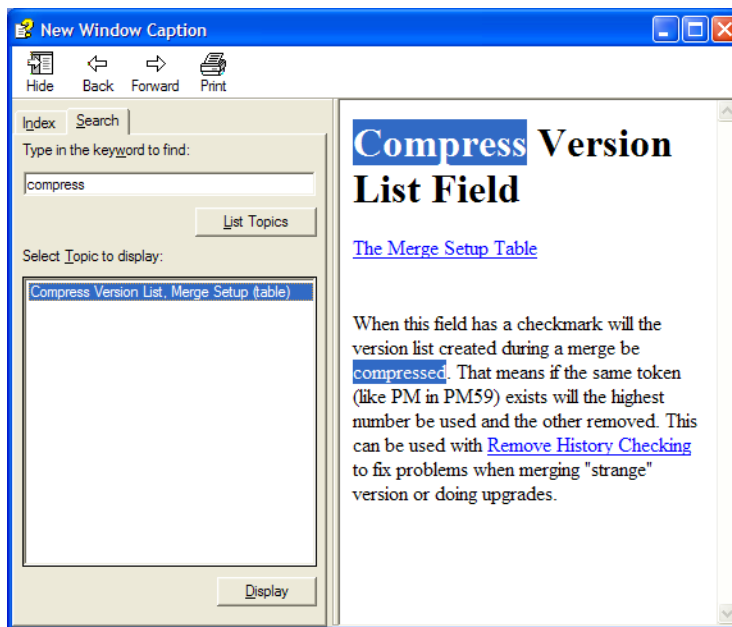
New Window Caption

Hide Back Forward Print

Index Search

Type in the keyword to find:

compress

List Topics

Select Topic to display:

Compress Version List, Merge Setup (table)

Display

Compress Version List Field

The Merge Setup Table

When this field has a checkmark will the version list created during a merge be compressed. That means if the same token (like PM in PM59) exists will the highest number be used and the other removed. This can be used with Remove History Checking to fix problems when merging "strange" version or doing upgrades.